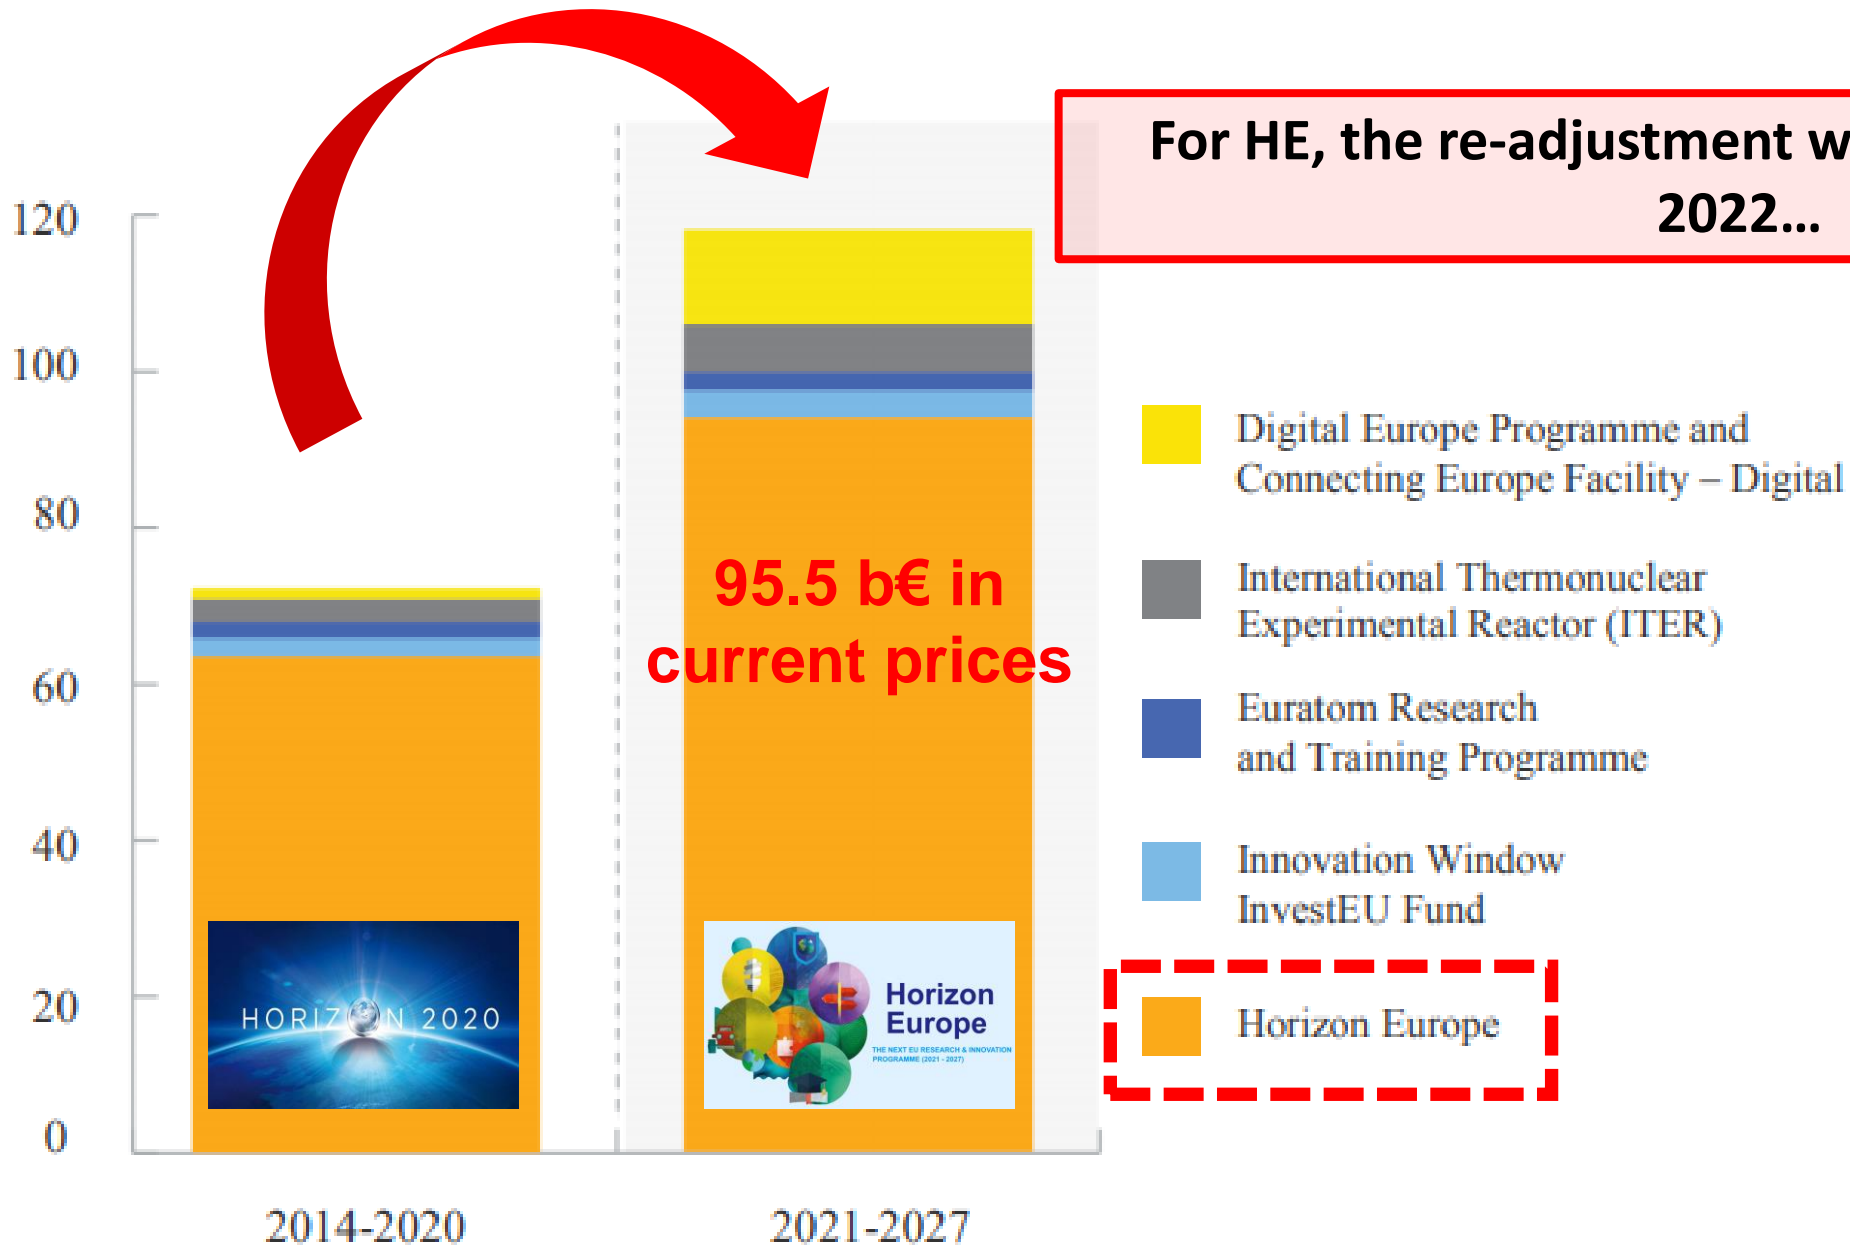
For HE, the re-adjustment w
2022…

120
100
80
60
40
20
0

95.5 b€ in current prices

HORIZON 2020

Horizon Europe
THE NEXT EU RESEARCH & INNOVATION PROGRAMME (2021 - 2027)

2014-2020
2021-2027

Digital Europe Programme and Connecting Europe Facility – Digital

International Thermonuclear Experimental Reactor (ITER)

Euratom Research and Training Programme

Innovation Window InvestEU Fund

Horizon Europe